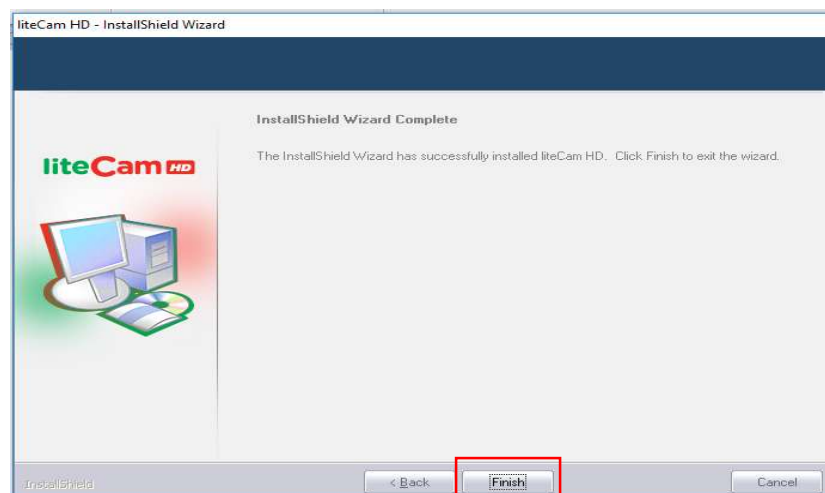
liteCam HD - InstallShield Wizard

liteCam HD

InstallShield Wizard Complete

The InstallShield Wizard has successfully installed liteCam HD. Click Finish to exit the wizard.

InstallShield

< Back

Finish

Cancel